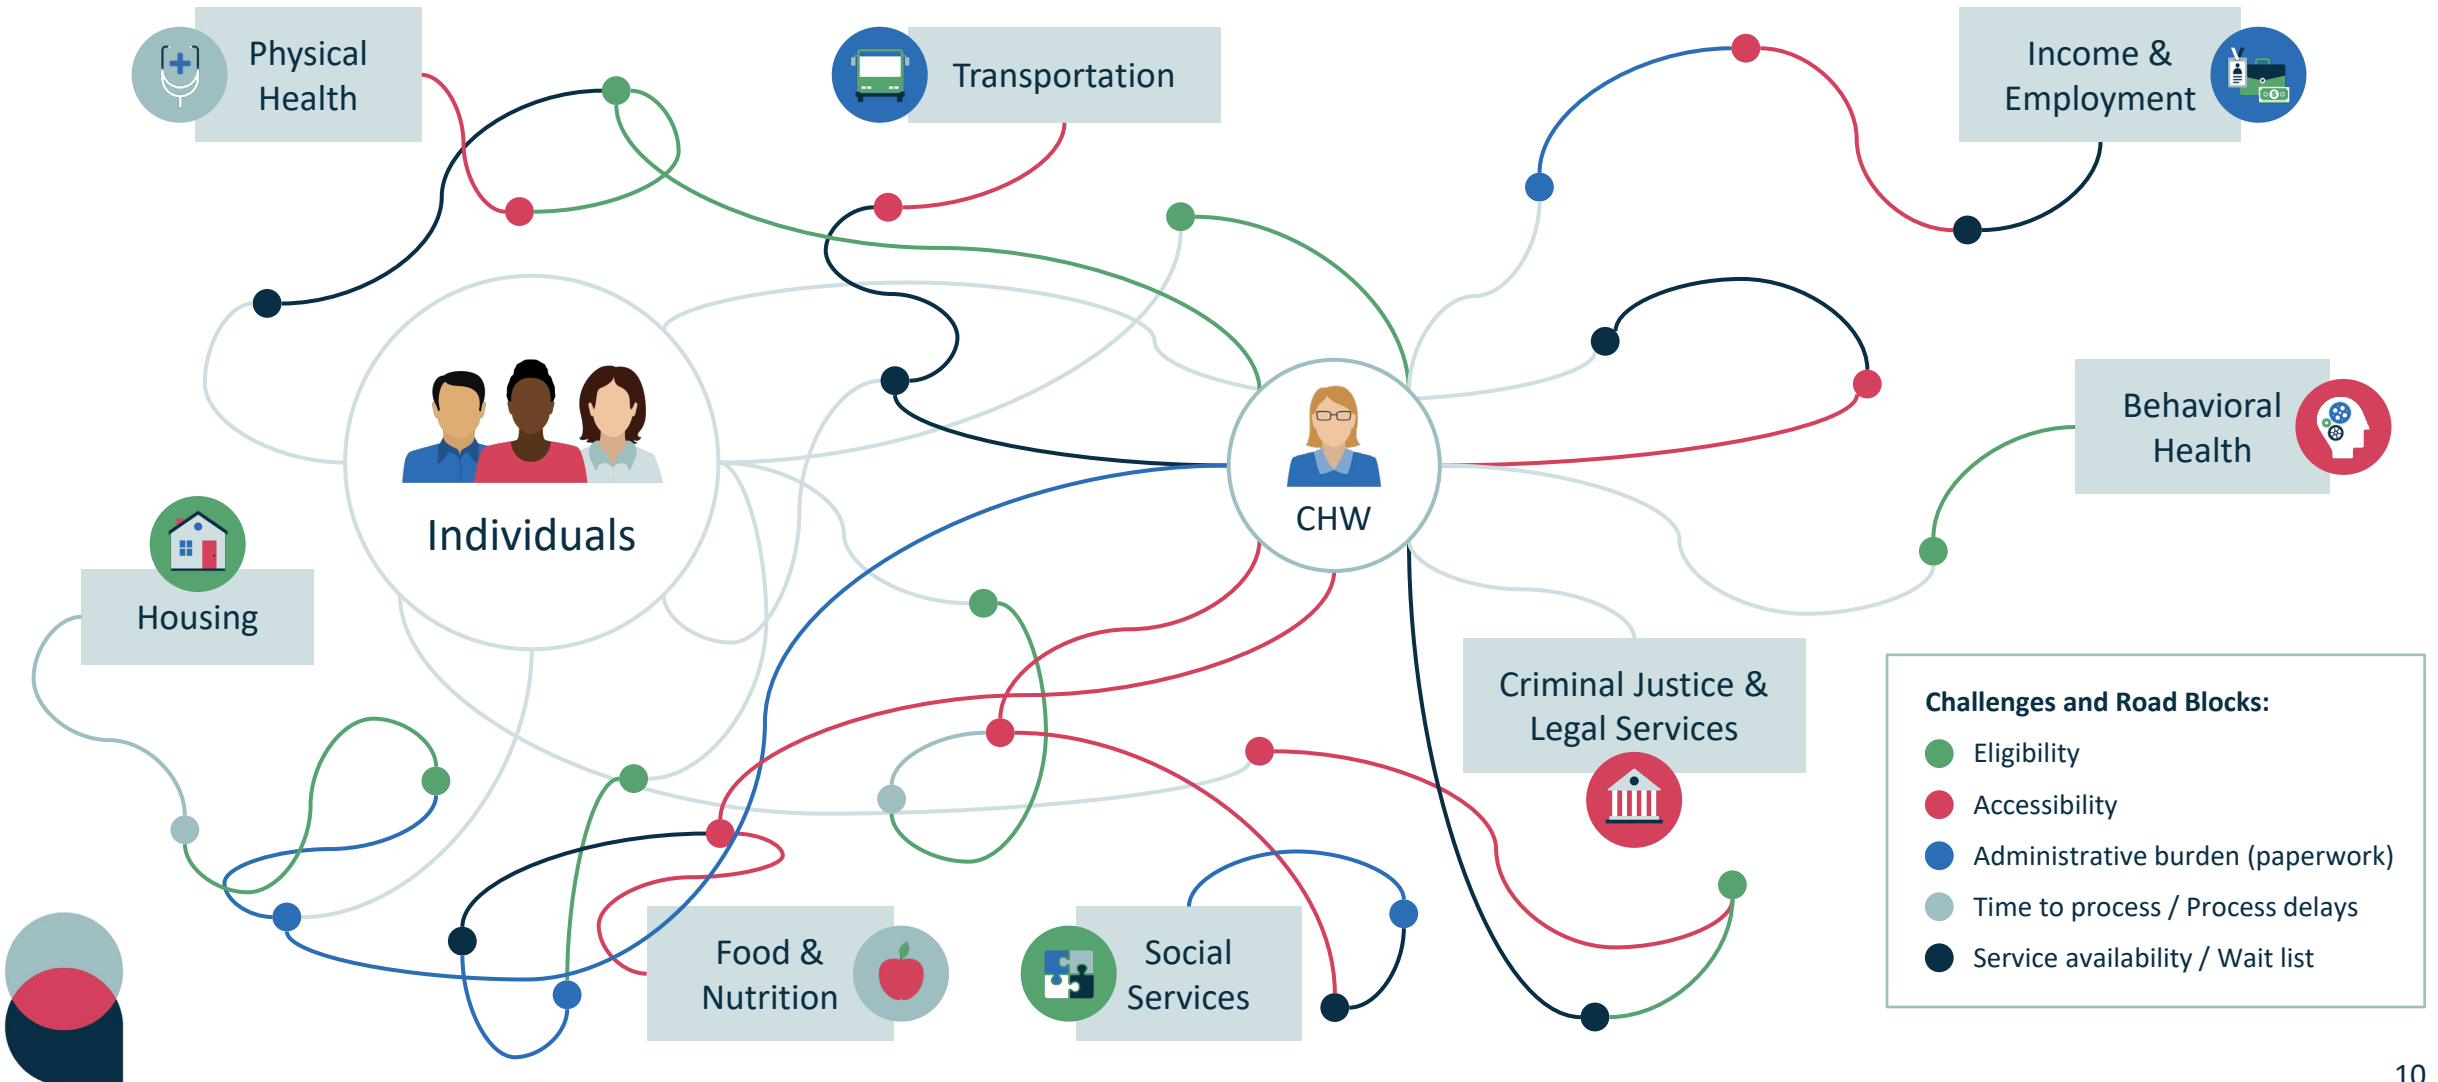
Physical Health

Transportation

Income & Employment

Individuals

CHW

Behavioral Health

Housing

Criminal Justice & Legal Services

Challenges and Road Blocks:
Eligibility
Accessibility
Administrative burden (paperwork)
Time to process / Process delays
Service availability / Wait list

Food & Nutrition

Social Services

10